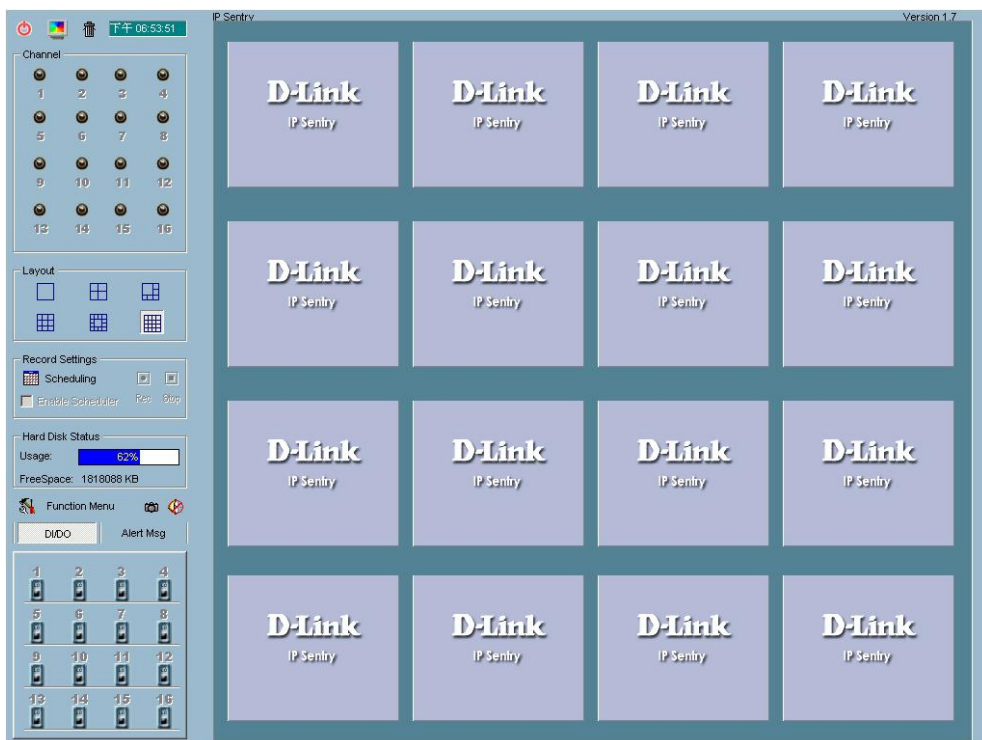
下午 06:53:51

Channel
1 2 3 4
5 6 7 8
9 10 11 12
13 14 15 16

Layout

Record Settings
Scheduling
Enable Scheduler Rec Stop

Hard Disk Status
Usage: 62%
FreeSpace: 1818088 KB

Function Menu

DI/DO Alert Msg

1 2 3 4
5 6 7 8
9 10 11 12
13 14 15 16

IP Sentry
Version 1.7

D-Link IP Sentry
D-Link IP Sentry
D-Link IP Sentry
D-Link IP Sentry
D-Link IP Sentry
D-Link IP Sentry
D-Link IP Sentry
D-Link IP Sentry
D-Link IP Sentry
D-Link IP Sentry
D-Link IP Sentry
D-Link IP Sentry
D-Link IP Sentry
D-Link IP Sentry
D-Link IP Sentry
D-Link IP Sentry